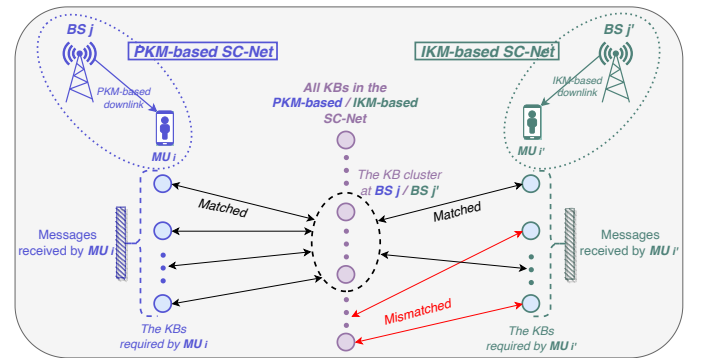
BS j

PKM-based SC-Net

PKM-based downlink

MU i

IKM-based SC-Net

BS j'

IKM-based downlink

MU i'

All KBs in the PKM-based / IKM-based SC-Net

The KB cluster at BS j / BS j'

Matched

Matched

Messages received by MU i

Messages received by MU i'

Mismatched

The KBs required by MU i

The KBs required by MU i'